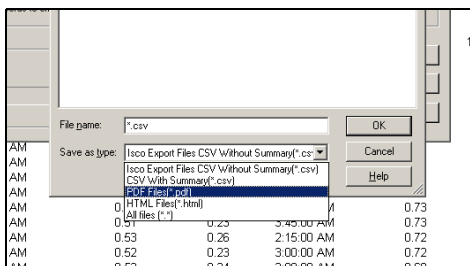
1

File name: *.csv
OK
Save as type: Isco Export Files CSV Without Summary(*.csv)
Cancel
Help
Isco Export Files CSV Without Summary(*.csv)
CSV With Summary(*.csv)
PDF Files(*.pdf)
HTML Files(*.html)
All files (*.*)

AM
AM
AM
AM
AM 0 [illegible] 0.73
AM 0.51 0.23 3:45:00 AM 0.73
AM 0.53 0.26 2:15:00 AM 0.72
AM 0.52 0.23 3:00:00 AM 0.72